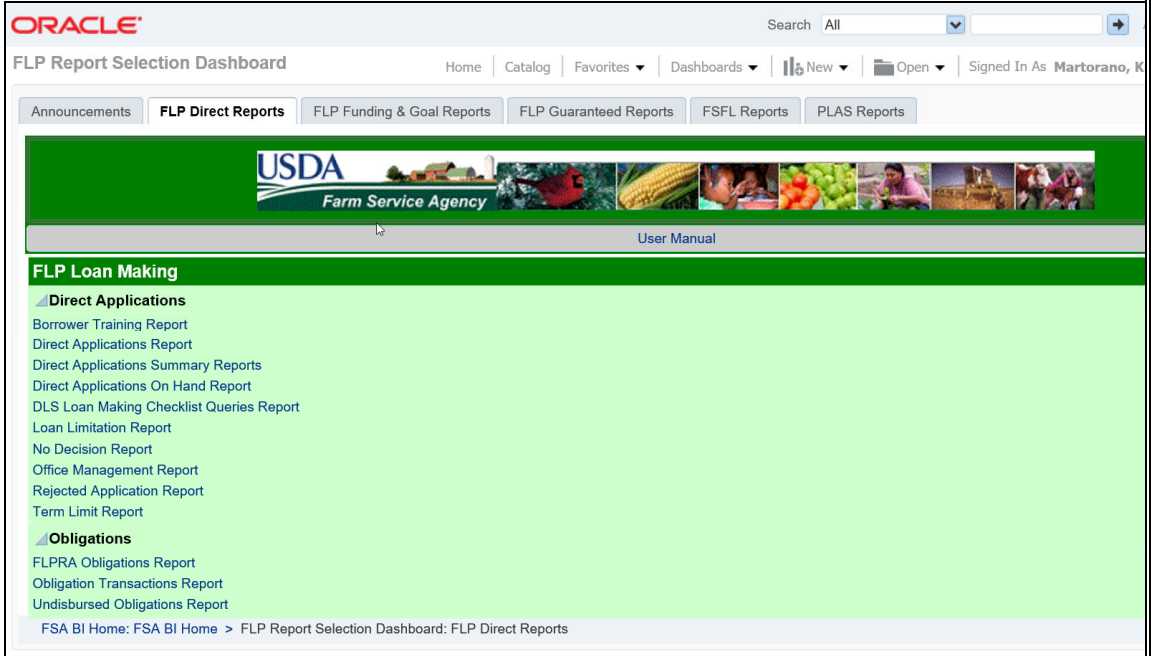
ORACLE

Search All

FLP Report Selection Dashboard

Home | Catalog | Favorites ▾ | Dashboards ▾ | New ▾ | Open ▾ | Signed In As Martorano, K

Announcements | FLP Direct Reports | FLP Funding & Goal Reports | FLP Guaranteed Reports | FSFL Reports | PLAS Reports

USDA
Farm Service Agency

User Manual

FLP Loan Making

Direct Applications

Borrower Training Report
Direct Applications Report
Direct Applications Summary Reports
Direct Applications On Hand Report
DLS Loan Making Checklist Queries Report
Loan Limitation Report
No Decision Report
Office Management Report
Rejected Application Report
Term Limit Report

Obligations

FLPRA Obligations Report
Obligation Transactions Report
Undisbursed Obligations Report

FSA BI Home: FSA BI Home > FLP Report Selection Dashboard: FLP Direct Reports